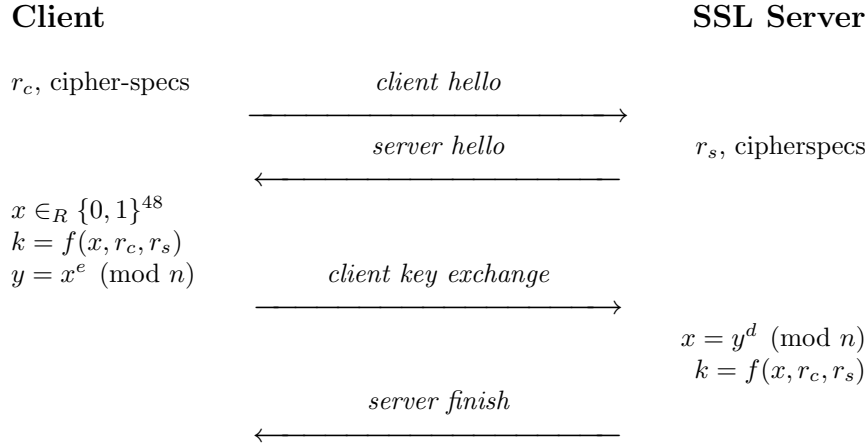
**Client**

**SSL Server**

$r_c$, cipher-specs

*client hello*

*server hello*

$r_s$, cipherspecs

$x \in_R \{0,1\}^{48}$
$k = f(x, r_c, r_s)$
$y = x^e \pmod{n}$

*client key exchange*

$x = y^d \pmod{n}$
$k = f(x, r_c, r_s)$

*server finish*